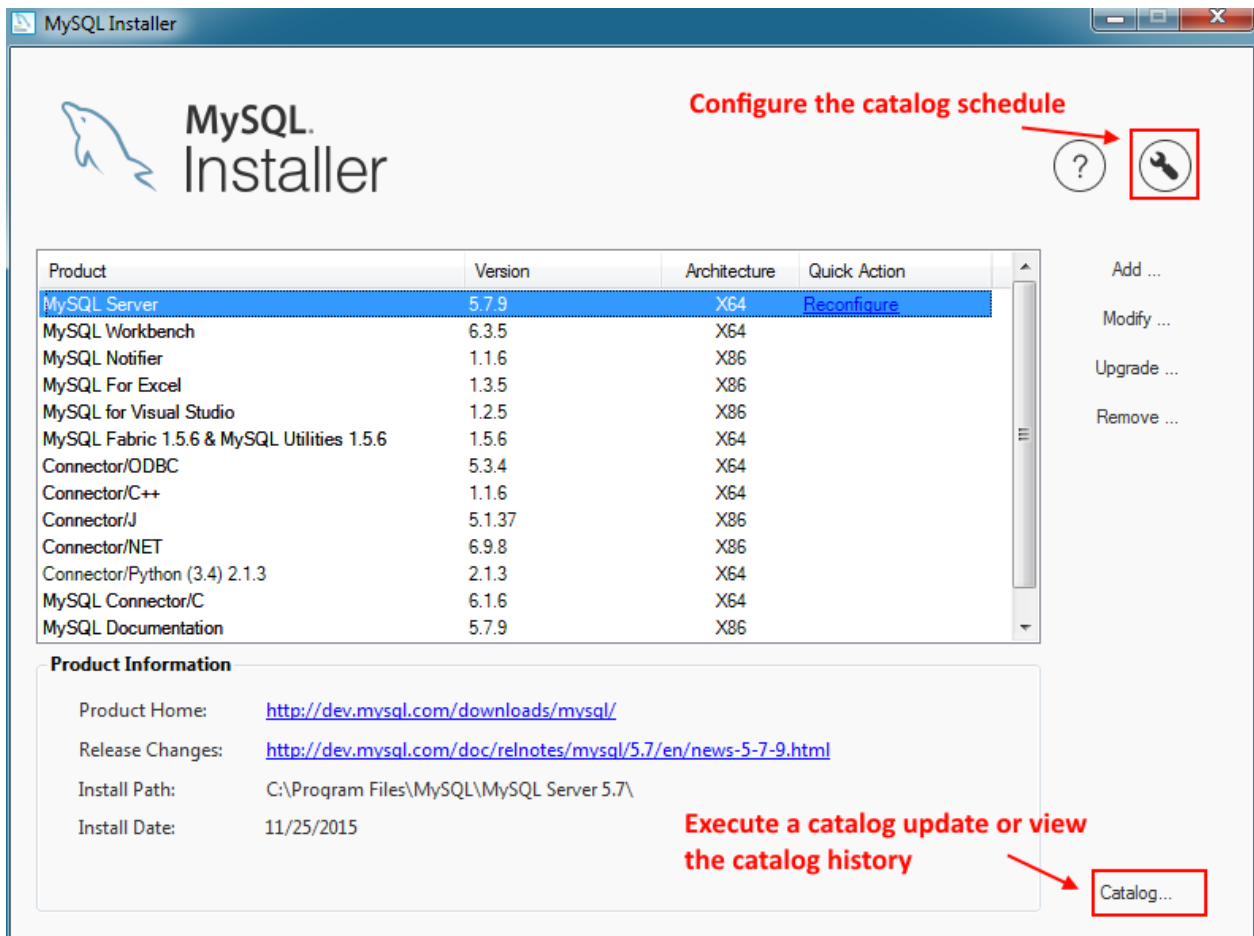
MySQL Installer

MySQL. Installer

Configure the catalog schedule

?

| Product | Version | Architecture | Quick Action |
|---|---|---|---|
| MySQL Server | 5.7.9 | X64 | Reconfigure |
| MySQL Workbench | 6.3.5 | X64 | |
| MySQL Notifier | 1.1.6 | X86 | |
| MySQL For Excel | 1.3.5 | X86 | |
| MySQL for Visual Studio | 1.2.5 | X86 | |
| MySQL Fabric 1.5.6 & MySQL Utilities 1.5.6 | 1.5.6 | X64 | |
| Connector/ODBC | 5.3.4 | X64 | |
| Connector/C++ | 1.1.6 | X64 | |
| Connector/J | 5.1.37 | X86 | |
| Connector/NET | 6.9.8 | X86 | |
| Connector/Python (3.4) 2.1.3 | 2.1.3 | X64 | |
| MySQL Connector/C | 6.1.6 | X64 | |
| MySQL Documentation | 5.7.9 | X86 | |

Add ...

Modify ...

Upgrade ...

Remove ...

Product Information

Product Home: http://dev.mysql.com/downloads/mysql/

Release Changes: http://dev.mysql.com/doc/relnotes/mysql/5.7/en/news-5-7-9.html

Install Path: C:\Program Files\MySQL\MySQL Server 5.7\

Install Date: 11/25/2015

Execute a catalog update or view the catalog history

Catalog...